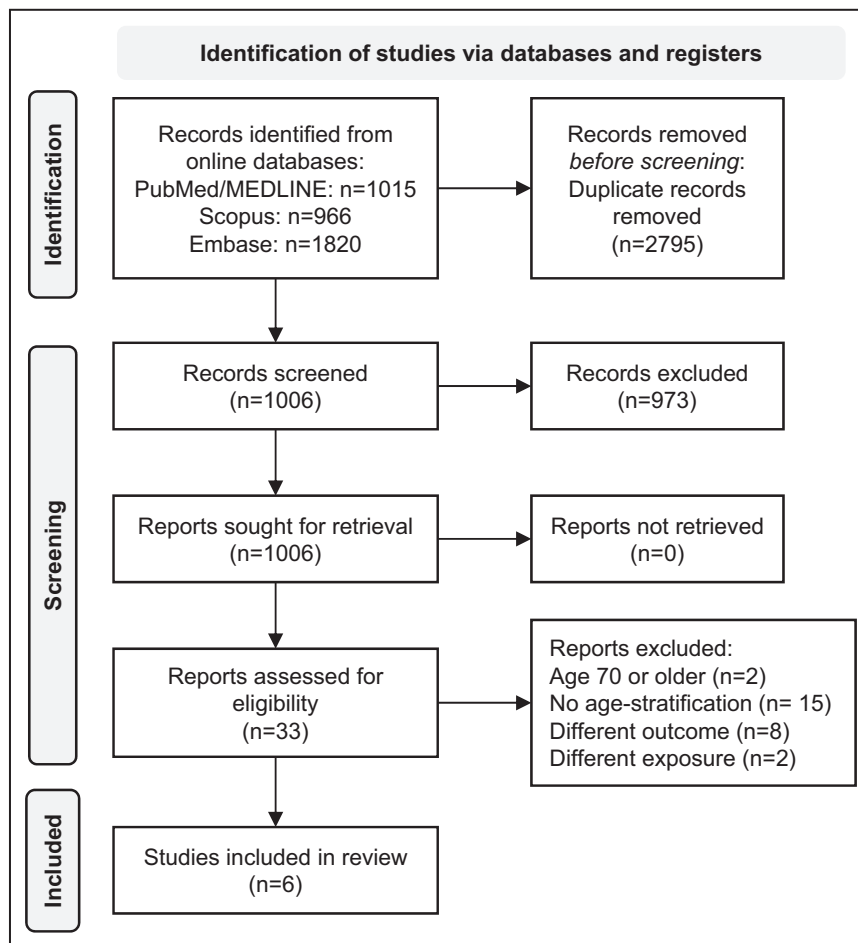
Identification of studies via databases and registers

Identification

Records identified from online databases:
PubMed/MEDLINE: n=1015
Scopus: n=966
Embase: n=1820

Records removed *before screening*:
Duplicate records removed
(n=2795)

Screening

Records screened
(n=1006)

Records excluded
(n=973)

Reports sought for retrieval
(n=1006)

Reports not retrieved
(n=0)

Reports assessed for eligibility
(n=33)

Reports excluded:
Age 70 or older (n=2)
No age-stratification (n= 15)
Different outcome (n=8)
Different exposure (n=2)

Included

Studies included in review
(n=6)